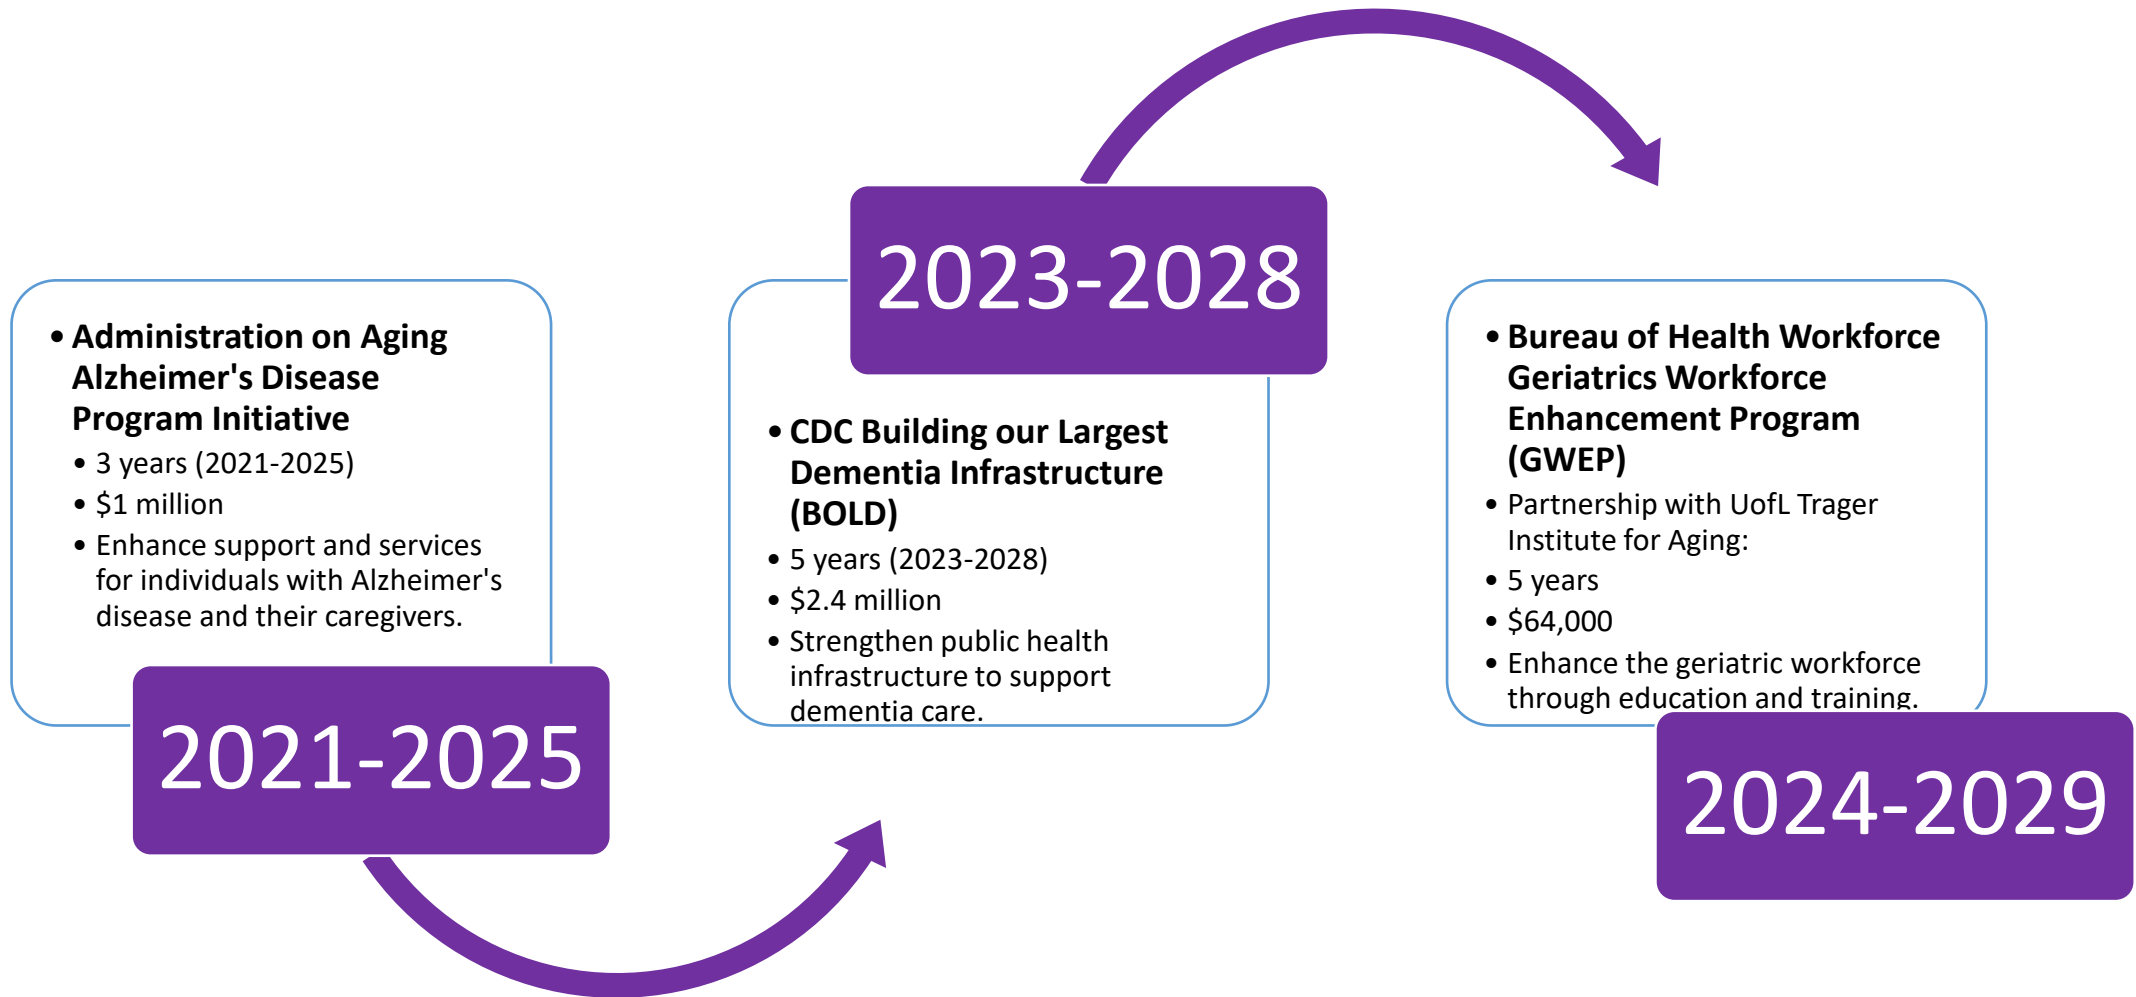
• Administration on Aging Alzheimer's Disease Program Initiative
• 3 years (2021-2025)
• $1 million
• Enhance support and services for individuals with Alzheimer's disease and their caregivers.

2021-2025

2023-2028

• CDC Building our Largest Dementia Infrastructure (BOLD)
• 5 years (2023-2028)
• $2.4 million
• Strengthen public health infrastructure to support dementia care.

• Bureau of Health Workforce Geriatrics Workforce Enhancement Program (GWEP)
• Partnership with UofL Trager Institute for Aging:
• 5 years
• $64,000
• Enhance the geriatric workforce through education and training.

2024-2029